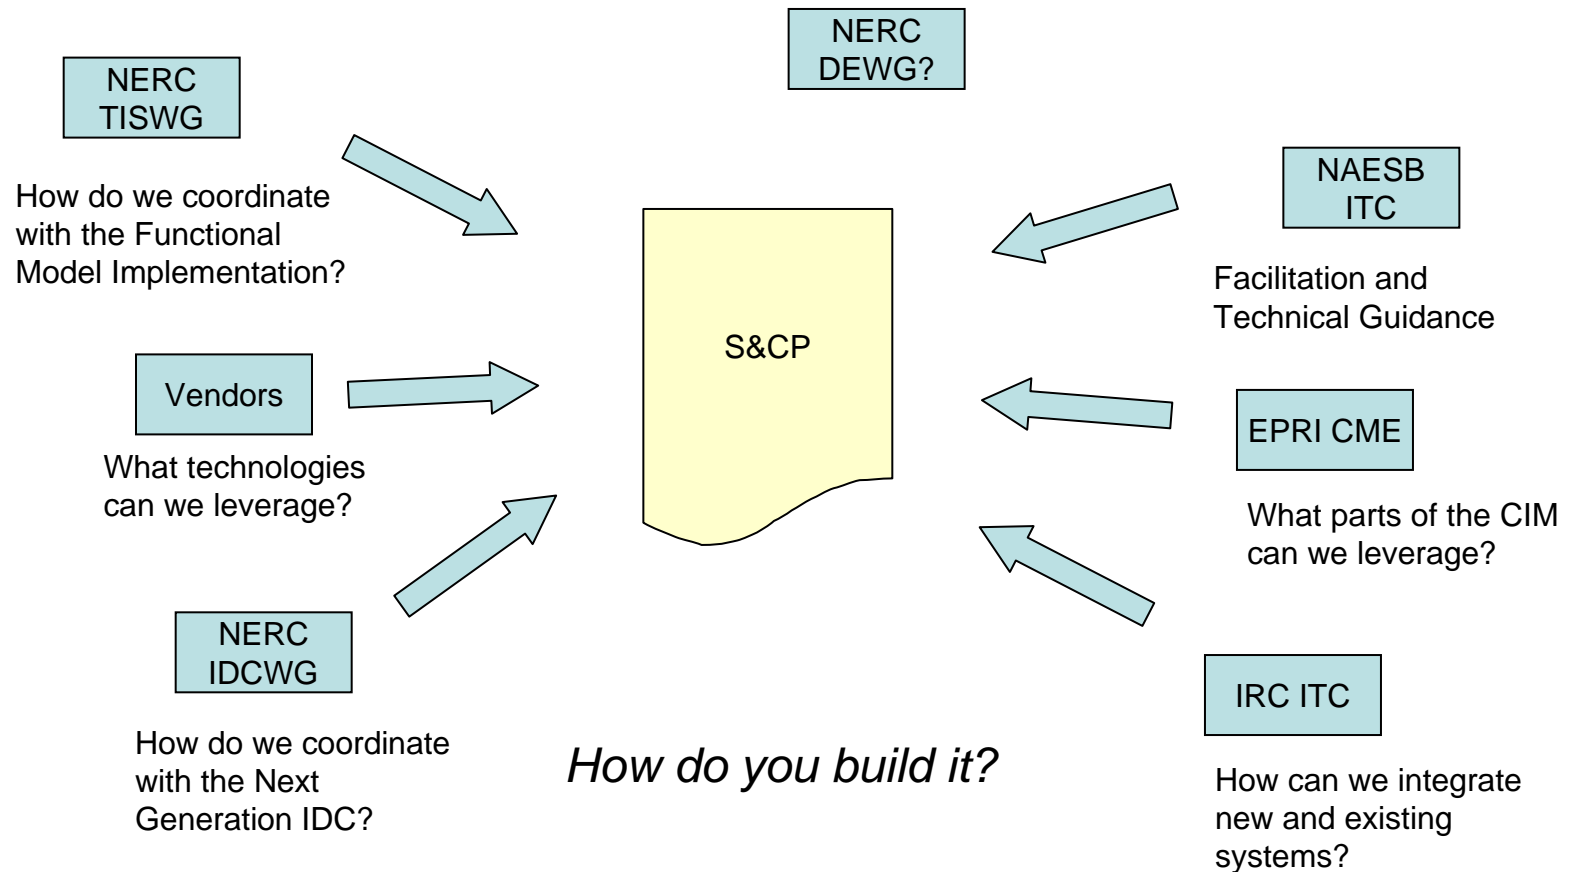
NERC DEWG?

NERC TISWG

How do we coordinate with the Functional Model Implementation?

NAESB ITC

Facilitation and Technical Guidance

S&CP

Vendors

What technologies can we leverage?

EPRI CME

What parts of the CIM can we leverage?

NERC IDCWG

How do we coordinate with the Next Generation IDC?

How do you build it?

IRC ITC

How can we integrate new and existing systems?